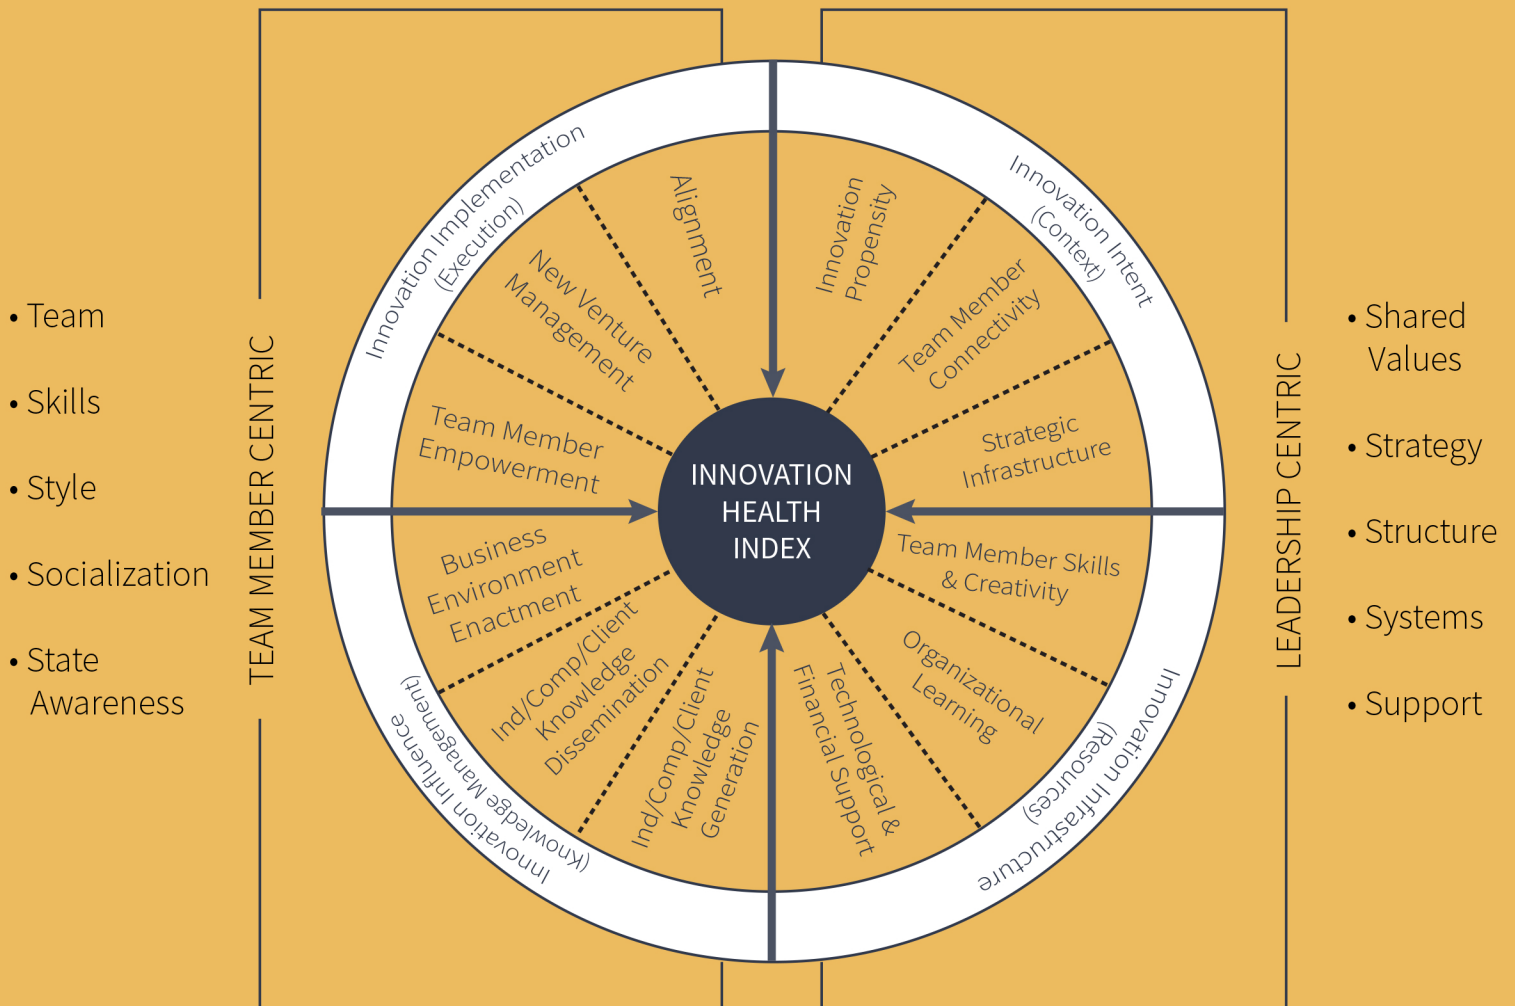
• Team

• Skills

• Style

• Socialization

• State Awareness

TEAM MEMBER CENTRIC

Innovation Implementation (Execution)

Alignment

New Venture Management

Team Member Empowerment

Business Environment Enactment

Ind/Comp/Client Knowledge Dissemination

Ind/Comp/Client Knowledge Generation

Innovation Influence (Knowledge Management)

INNOVATION HEALTH INDEX

Innovation Propensity

Innovation Intent (Context)

Team Member Connectivity

Strategic Infrastructure

Team Member Skills & Creativity

Organizational Learning

Technological & Financial Support

Innovation Infrastructure (Resources)

LEADERSHIP CENTRIC

• Shared Values

• Strategy

• Structure

• Systems

• Support